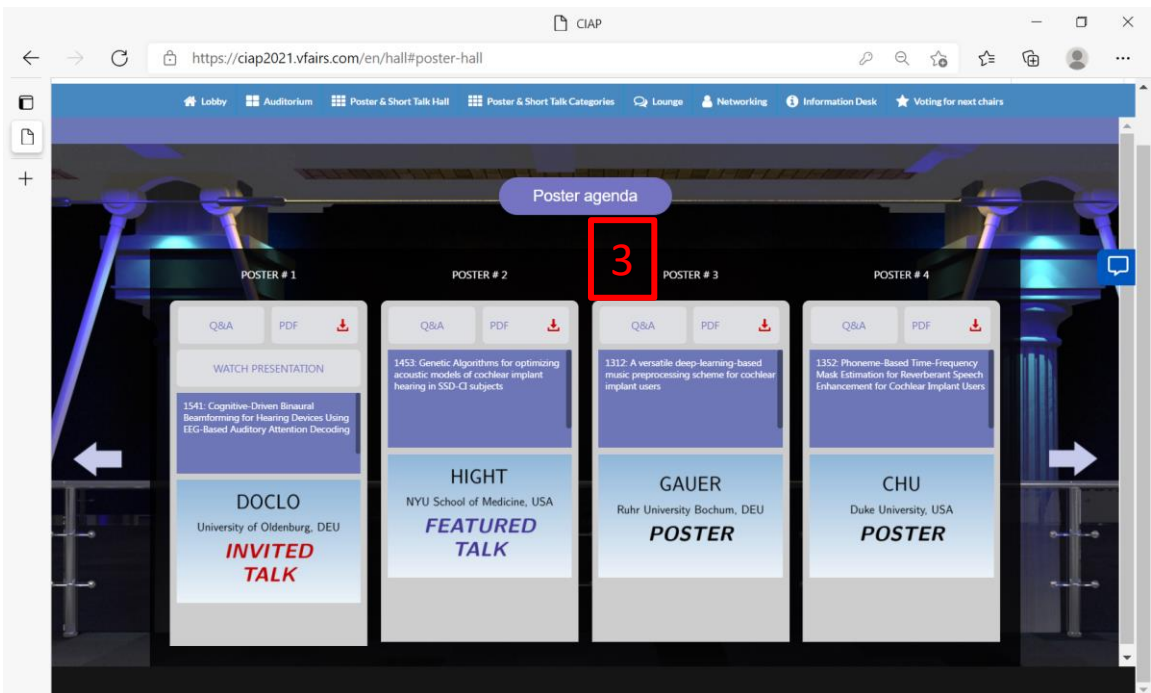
CIAP

https://ciap2021.vfairs.com/en/hall#poster-hall

Lobby Auditorium Poster & Short Talk Hall Poster & Short Talk Categories Lounge Networking Information Desk Voting for next chairs

Poster agenda

3

POSTER # 1

Q&A PDF

WATCH PRESENTATION

1541: Cognitive-Driven Binaural Beamforming for Hearing Devices Using EEG-Based Auditory Attention Decoding

DOCLO
University of Oldenburg, DEU
INVITED TALK

POSTER # 2

Q&A PDF

1453: Genetic Algorithms for optimizing acoustic models of cochlear implant hearing in SSD-CI subjects

HIGHT
NYU School of Medicine, USA
FEATURED TALK

POSTER # 3

Q&A PDF

1312: A versatile deep-learning-based music preprocessing scheme for cochlear implant users

GAUER
Ruhr University Bochum, DEU
POSTER

POSTER # 4

Q&A PDF

1352: Phoneme-Based Time-Frequency Mask Estimation for Reverberant Speech Enhancement for Cochlear Implant Users

CHU
Duke University, USA
POSTER